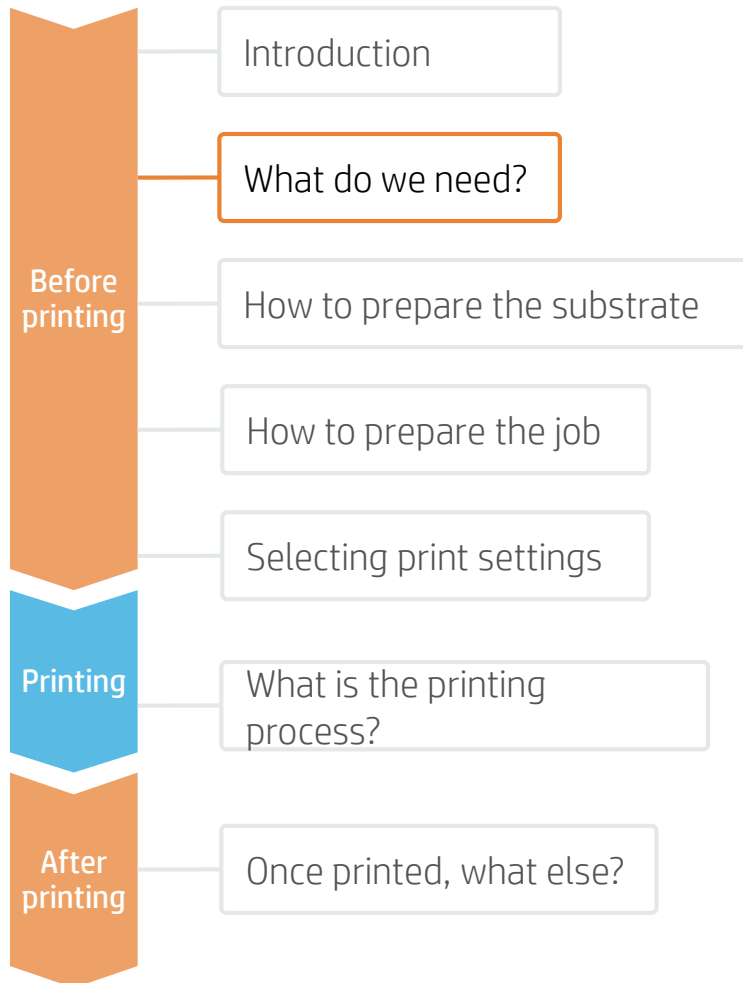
Before printing

Introduction

What do we need?

How to prepare the substrate

How to prepare the job

Selecting print settings

Printing

What is the printing process?

After printing

Once printed, what else?